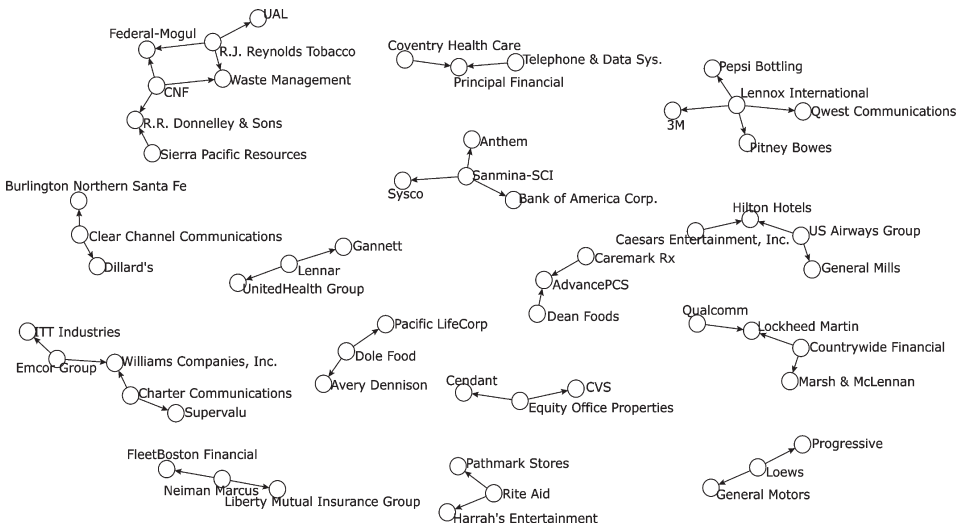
UAL
Federal-Mogul
R.J. Reynolds Tobacco
CNF
Waste Management
R.R. Donnelley & Sons
Sierra Pacific Resources

Coventry Health Care
Telephone & Data Sys.
Principal Financial

Pepsi Bottling
Lennox International
3M
Qwest Communications
Pitney Bowes

Anthem
Sanmina-SCI
Sysco
Bank of America Corp.

Burlington Northern Santa Fe
Clear Channel Communications
Dillard's

Gannett
Lennar
UnitedHealth Group

Hilton Hotels
Caesars Entertainment, Inc.
US Airways Group
General Mills

Caremark Rx
AdvancePCS
Dean Foods

ITT Industries
Emcor Group
Williams Companies, Inc.
Charter Communications
Supervalu

Pacific LifeCorp
Dole Food
Avery Dennison

Qualcomm
Lockheed Martin
Countrywide Financial
Marsh & McLennan

Cendant
CVS
Equity Office Properties

FleetBoston Financial
Neiman Marcus
Liberty Mutual Insurance Group

Pathmark Stores
Rite Aid
Harrah's Entertainment

Progressive
Loews
General Motors